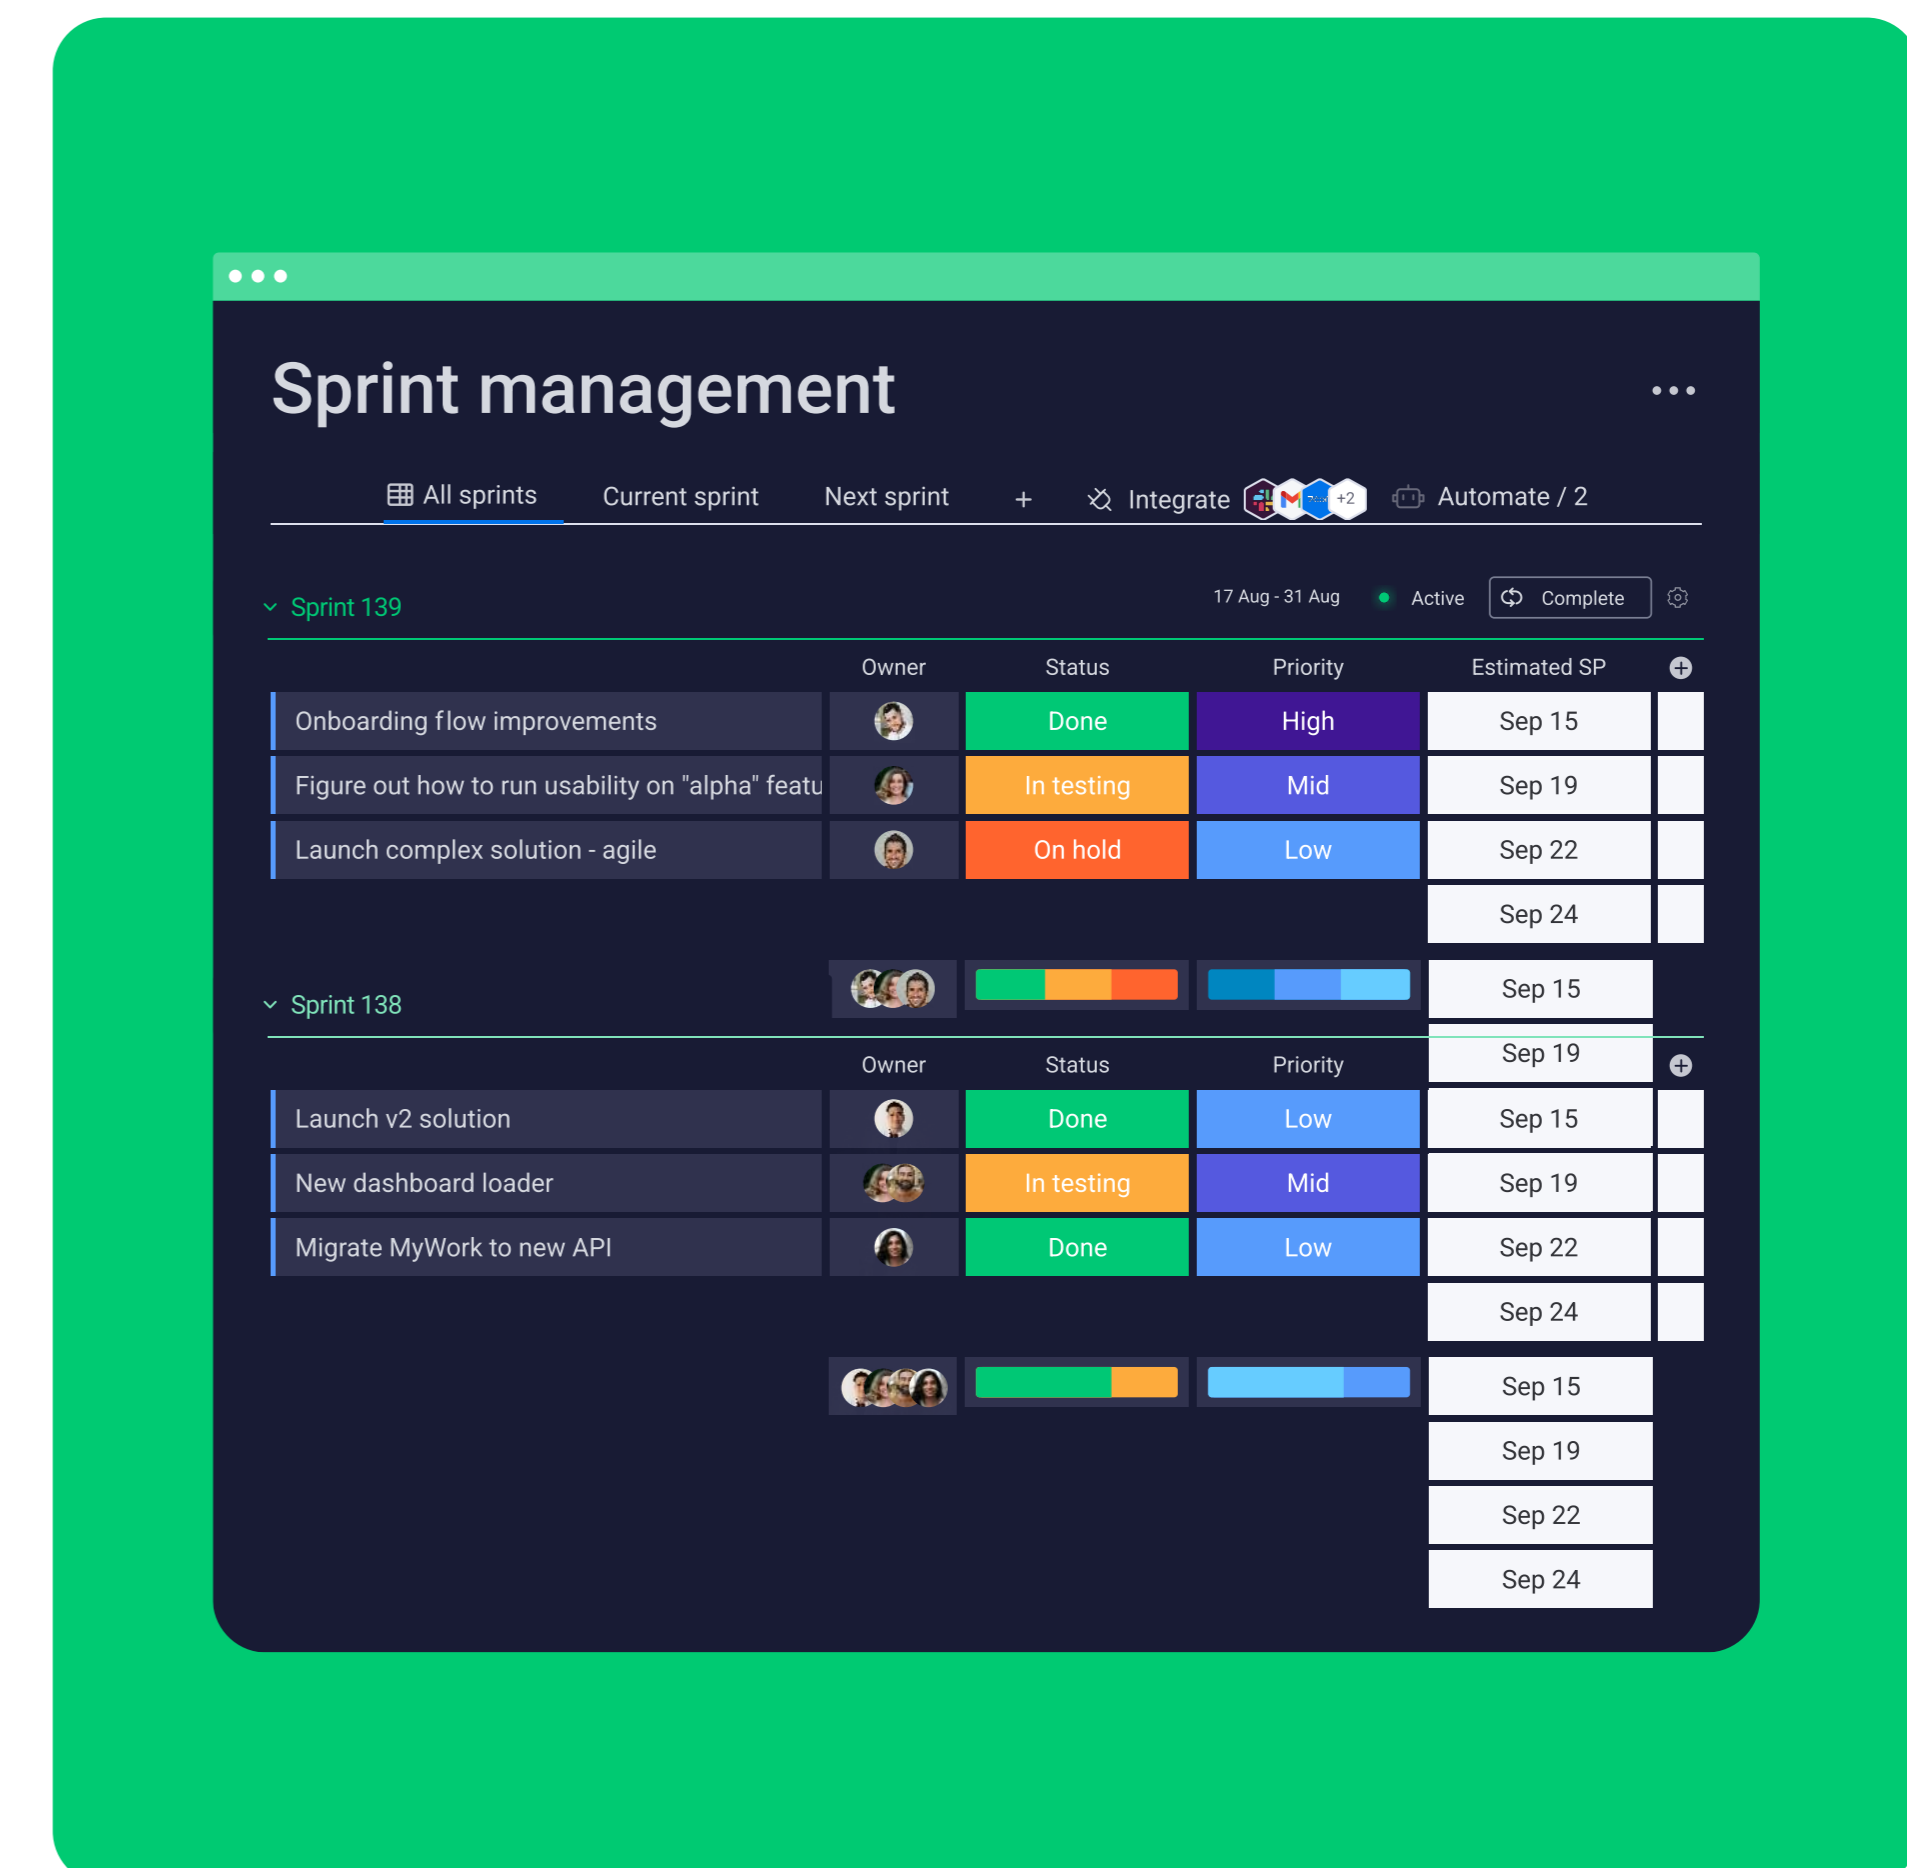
Sprint management

All sprints Current sprint Next sprint + Integrate +2 Automate / 2

Sprint 139

17 Aug - 31 Aug Active Complete

| | Owner | Status | Priority | Estimated SP |
|---|---|---|---|---|
| Onboarding flow improvements | | Done | High | Sep 15 |
| Figure out how to run usability on "alpha" featu | | In testing | Mid | Sep 19 |
| Launch complex solution - agile | | On hold | Low | Sep 22 |
| | | | | Sep 24 |
| | | | | Sep 15 |

Sprint 138

| | Owner | Status | Priority | Sep 19 |
|---|---|---|---|---|
| Launch v2 solution | | Done | Low | Sep 15 |
| New dashboard loader | | In testing | Mid | Sep 19 |
| Migrate MyWork to new API | | Done | Low | Sep 22 |
| | | | | Sep 24 |
| | | | | Sep 15 |
| | | | | Sep 19 |
| | | | | Sep 22 |
| | | | | Sep 24 |